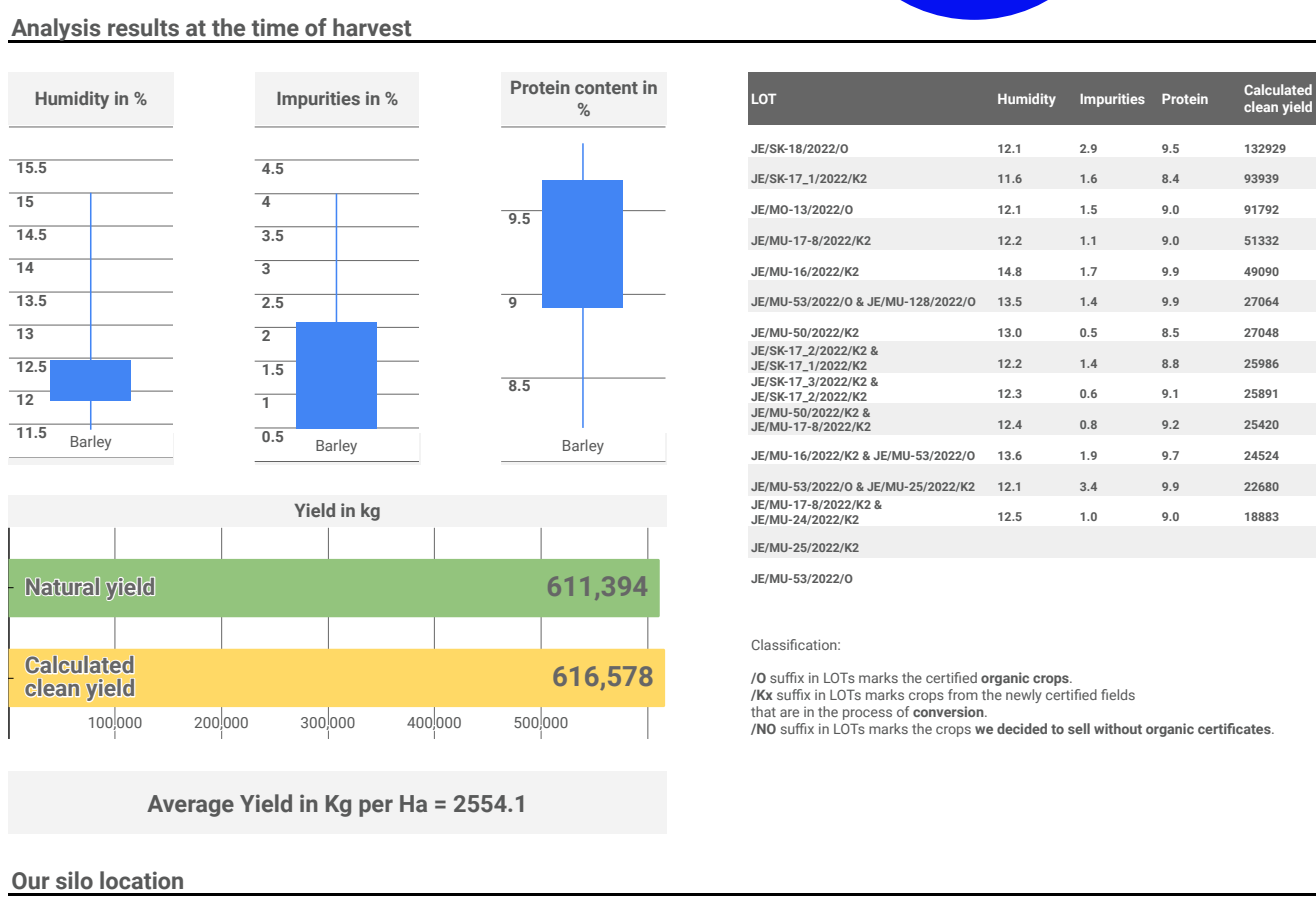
Analysis results at the time of harvest

Humidity in %

15.5
15
14.5
14
13.5
13
12.5
12
11.5
Barley

Impurities in %

4.5
4
3.5
3
2.5
2
1.5
1
0.5
Barley

Protein content in %

9.5
9
8.5
Barley

| LOT | Humidity | Impurities | Protein | Calculated clean yield |
|---|---|---|---|---|
| JE/SK-18/2022/O | 12.1 | 2.9 | 9.5 | 132929 |
| JE/SK-17_1/2022/K2 | 11.6 | 1.6 | 8.4 | 93939 |
| JE/MO-13/2022/O | 12.1 | 1.5 | 9.0 | 91792 |
| JE/MU-17-8/2022/K2 | 12.2 | 1.1 | 9.0 | 51332 |
| JE/MU-16/2022/K2 | 14.8 | 1.7 | 9.9 | 49090 |
| JE/MU-53/2022/O & JE/MU-128/2022/O | 13.5 | 1.4 | 9.9 | 27064 |
| JE/MU-50/2022/K2 | 13.0 | 0.5 | 8.5 | 27048 |
| JE/SK-17_2/2022/K2 & JE/SK-17_1/2022/K2 | 12.2 | 1.4 | 8.8 | 25986 |
| JE/SK-17_3/2022/K2 & JE/SK-17_2/2022/K2 | 12.3 | 0.6 | 9.1 | 25891 |
| JE/MU-50/2022/K2 & JE/MU-17-8/2022/K2 | 12.4 | 0.8 | 9.2 | 25420 |
| JE/MU-16/2022/K2 & JE/MU-53/2022/O | 13.6 | 1.9 | 9.7 | 24524 |
| JE/MU-53/2022/O & JE/MU-25/2022/K2 | 12.1 | 3.4 | 9.9 | 22680 |
| JE/MU-17-8/2022/K2 & JE/MU-24/2022/K2 | 12.5 | 1.0 | 9.0 | 18883 |
| JE/MU-25/2022/K2 | | | | |
| JE/MU-53/2022/O | | | | |

Yield in kg

Natural yield 611,394

Calculated clean yield 616,578

100,000 200,000 300,000 400,000 500,000

Classification:

/O suffix in LOTs marks the certified organic crops.
/Kx suffix in LOTs marks crops from the newly certified fields that are in the process of conversion.
/NO suffix in LOTs marks the crops we decided to sell without organic certificates.

Average Yield in Kg per Ha = 2554.1

Our silo location